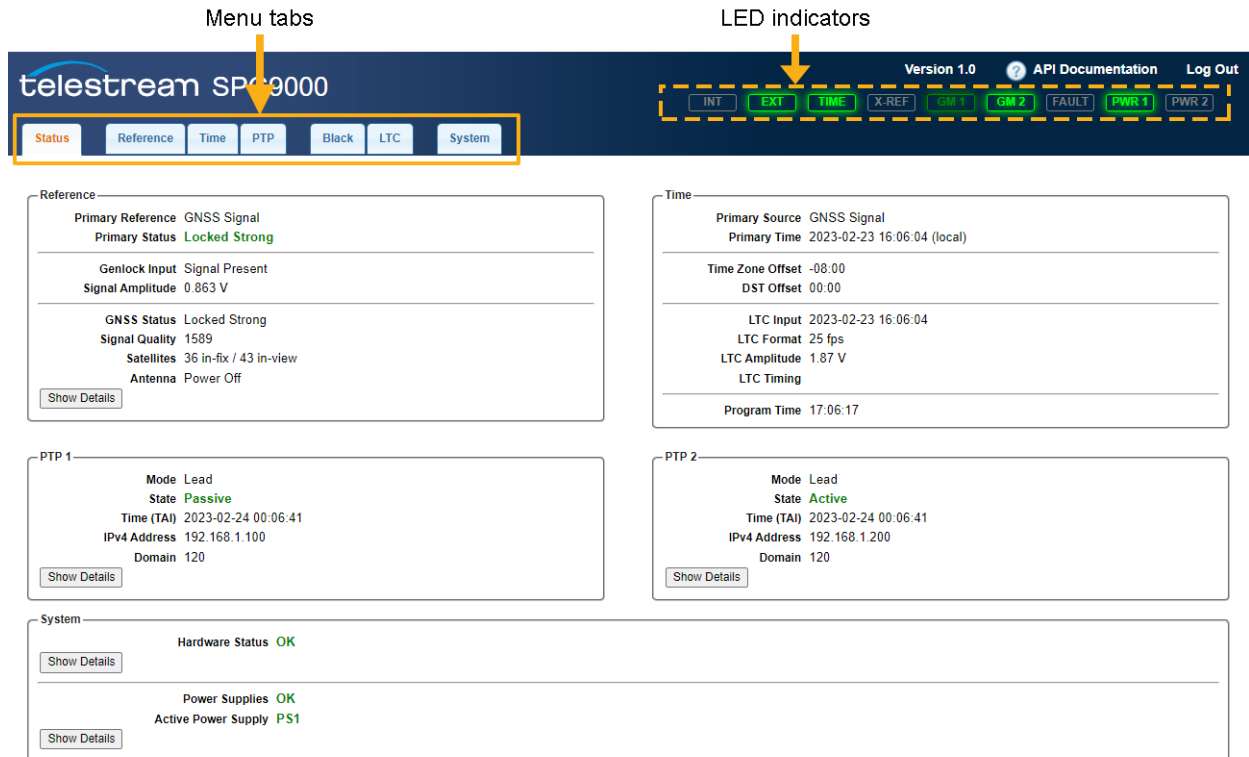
Menu tabs

LED indicators

telestream SPG9000

Version 1.0 API Documentation Log Out

INT EXT TIME X-REF GM 1 GM 2 FAULT PWR 1 PWR 2

Status Reference Time PTP Black LTC System

Reference
Primary Reference GNSS Signal
Primary Status Locked Strong

Genlock Input Signal Present
Signal Amplitude 0.863 V

GNSS Status Locked Strong
Signal Quality 1589
Satellites 36 in-fix / 43 in-view
Antenna Power Off
Show Details

Time
Primary Source GNSS Signal
Primary Time 2023-02-23 16:06:04 (local)

Time Zone Offset -08:00
DST Offset 00:00

LTC Input 2023-02-23 16:06:04
LTC Format 25 fps
LTC Amplitude 1.87 V
LTC Timing

Program Time 17:06:17

PTP 1
Mode Lead
State Passive
Time (TAI) 2023-02-24 00:06:41
IPv4 Address 192.168.1.100
Domain 120
Show Details

PTP 2
Mode Lead
State Active
Time (TAI) 2023-02-24 00:06:41
IPv4 Address 192.168.1.200
Domain 120
Show Details

System
Hardware Status OK
Show Details

Power Supplies OK
Active Power Supply PS1
Show Details